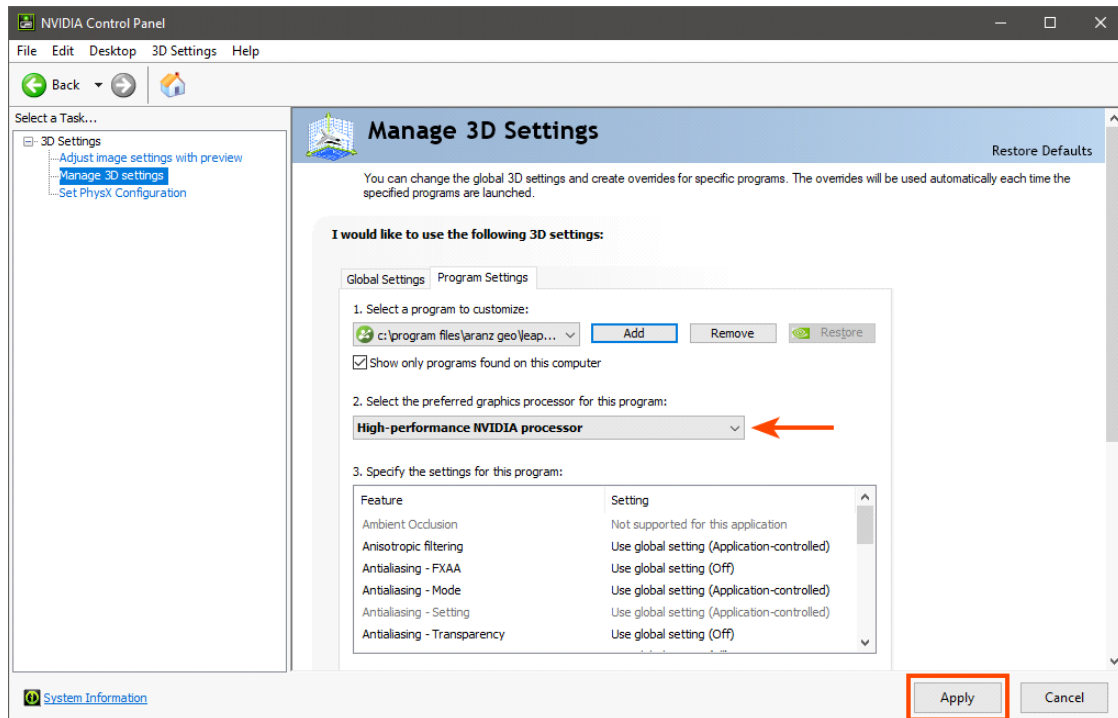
NVIDIA Control Panel

File Edit Desktop 3D Settings Help

Back

Select a Task...

3D Settings
Adjust image settings with preview
Manage 3D settings
Set PhysX Configuration

Manage 3D Settings

Restore Defaults

You can change the global 3D settings and create overrides for specific programs. The overrides will be used automatically each time the specified programs are launched.

I would like to use the following 3D settings:

Global Settings | Program Settings

1. Select a program to customize:

c:\program files\aranz geo\leap...

Add | Remove | Restore

Show only programs found on this computer

2. Select the preferred graphics processor for this program:

High-performance NVIDIA processor

3. Specify the settings for this program:

| Feature | Setting |
|---|---|
| Ambient Occlusion | Not supported for this application |
| Anisotropic filtering | Use global setting (Application-controlled) |
| Antialiasing - FXAA | Use global setting (Off) |
| Antialiasing - Mode | Use global setting (Application-controlled) |
| Antialiasing - Setting | Use global setting (Application-controlled) |
| Antialiasing - Transparency | Use global setting (Off) |

System Information

Apply | Cancel